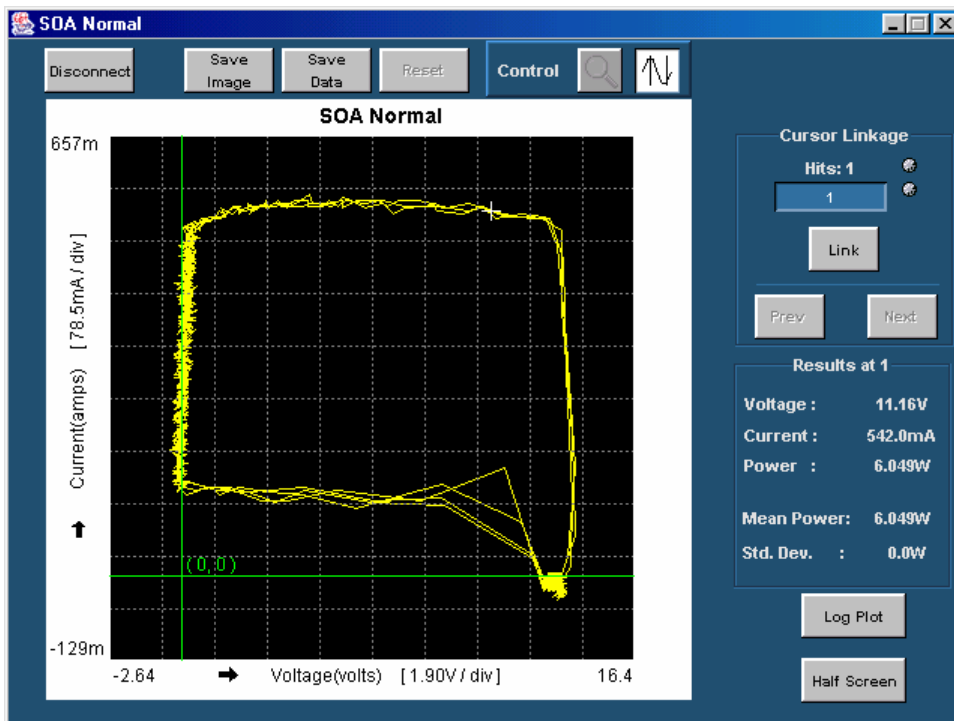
SOA Normal

Disconnect

Save Image

Save Data

Reset

Control

SOA Normal

657m

Current(amps) [78.5mA / div]

(0,0)

-129m

-2.64

Voltage(volts) [1.90V / div]

16.4

Cursor Linkage

Hits: 1

1

Link

Prev

Next

Results at 1

Voltage : 11.16V

Current : 542.0mA

Power : 6.049W

Mean Power: 6.049W

Std. Dev. : 0.0W

Log Plot

Half Screen